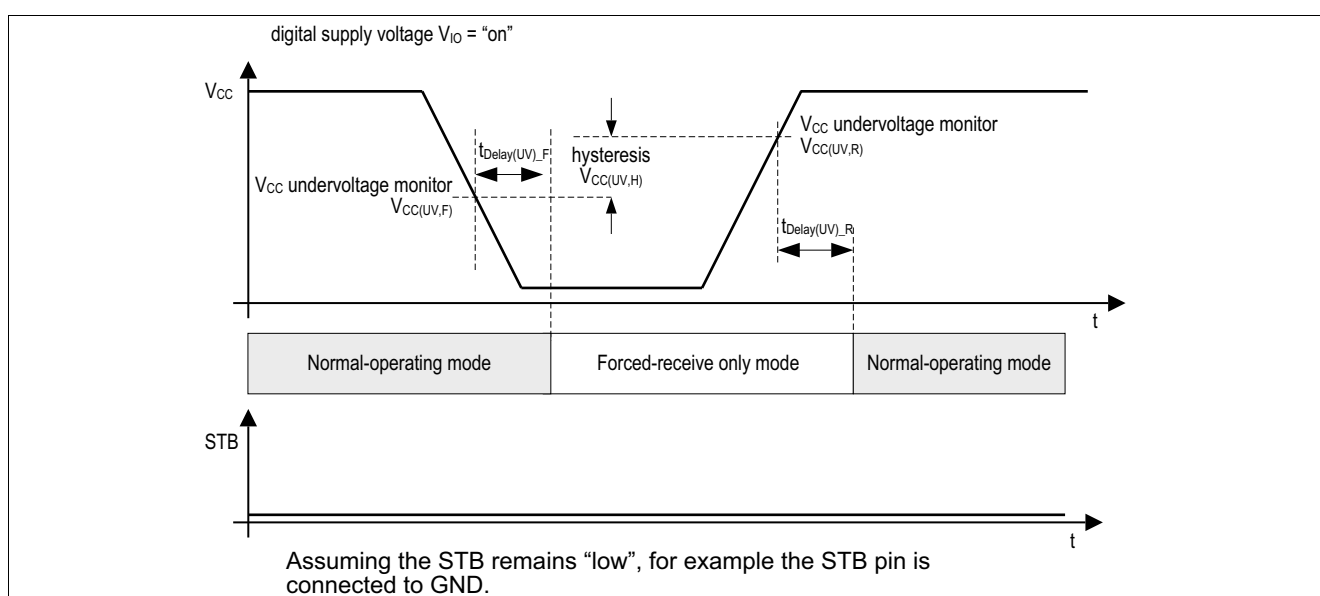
digital supply voltage $V_{IO}$ = “on”

$V_{CC}$

$t_{Delay(UV)\_F}$

hysteresis $V_{CC(UV,H)}$

$V_{CC}$ undervoltage monitor $V_{CC(UV,R)}$

$V_{CC}$ undervoltage monitor $V_{CC(UV,F)}$

$t_{Delay(UV)\_R}$

t

Normal-operating mode

Forced-receive only mode

Normal-operating mode

STB

t

Assuming the STB remains “low”, for example the STB pin is connected to GND.